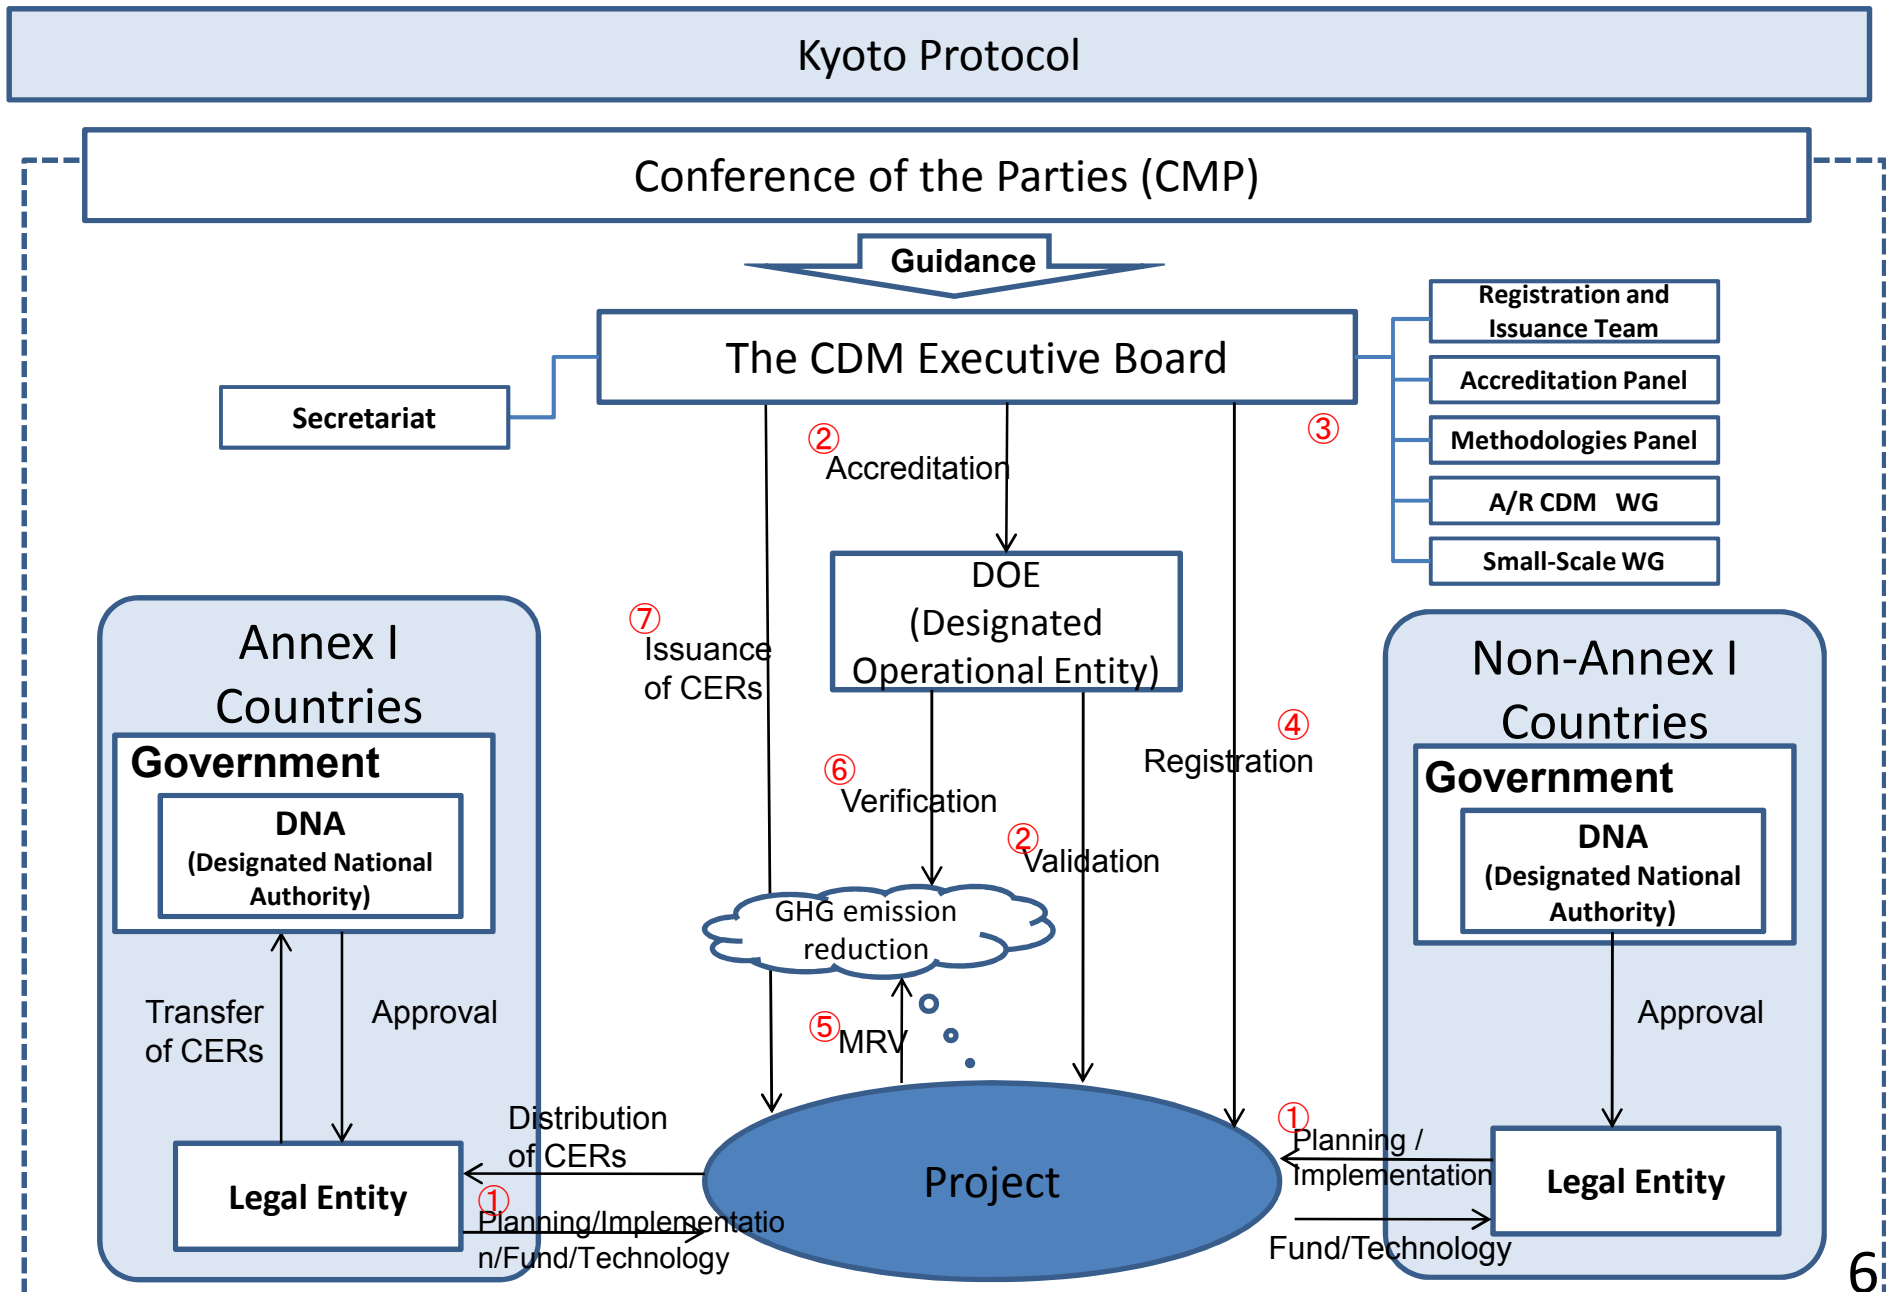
Kyoto Protocol

Conference of the Parties (CMP)

Guidance

The CDM Executive Board

Secretariat

Registration and Issuance Team

Accreditation Panel

Methodologies Panel

A/R CDM WG

Small-Scale WG

② Accreditation

③

DOE (Designated Operational Entity)

⑦ Issuance of CERs

④ Registration

⑥ Verification

② Validation

Annex I Countries

Government

DNA (Designated National Authority)

Transfer of CERs

Approval

Legal Entity

Non-Annex I Countries

Government

DNA (Designated National Authority)

Approval

Legal Entity

GHG emission reduction

⑤ MRV

Distribution of CERs

① Planning/Implementation/Fund/Technology

Project

① Planning / Implementation

Fund/Technology

6